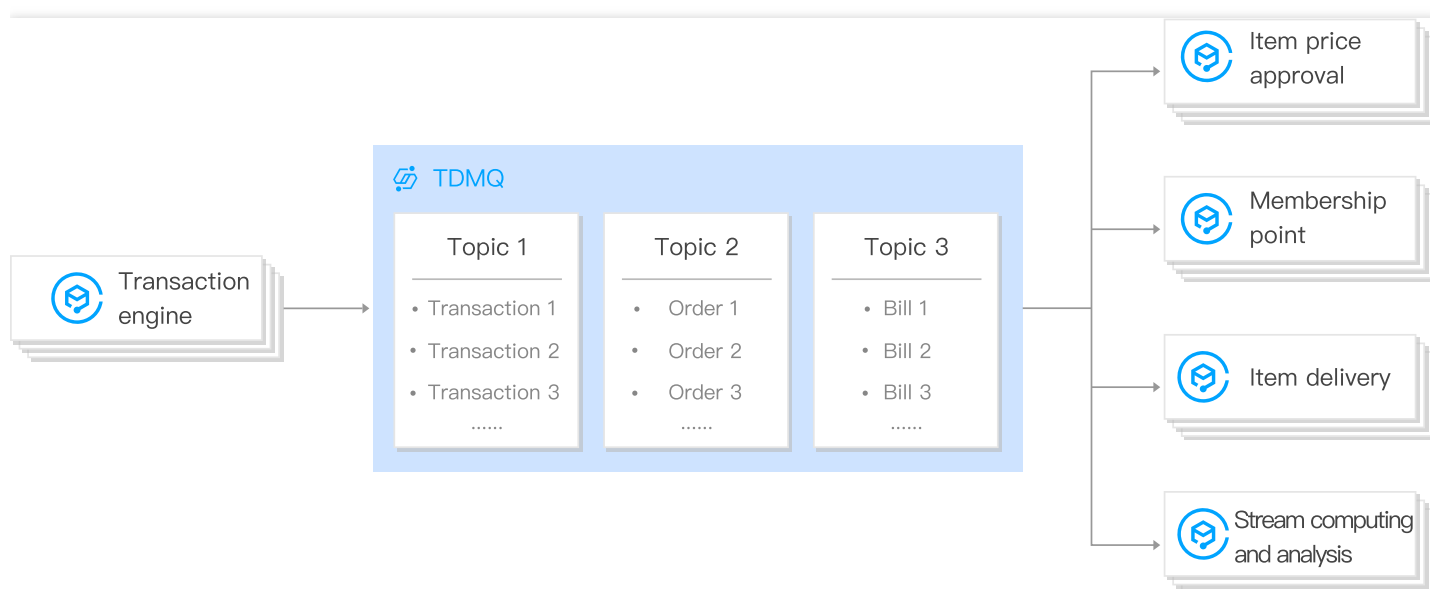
Transaction engine

TDMQ

Topic 1
- Transaction 1
- Transaction 2
- Transaction 3
......

Topic 2
- Order 1
- Order 2
- Order 3
......

Topic 3
- Bill 1
- Bill 2
- Bill 3
......

Item price approval

Membership point

Item delivery

Stream computing and analysis